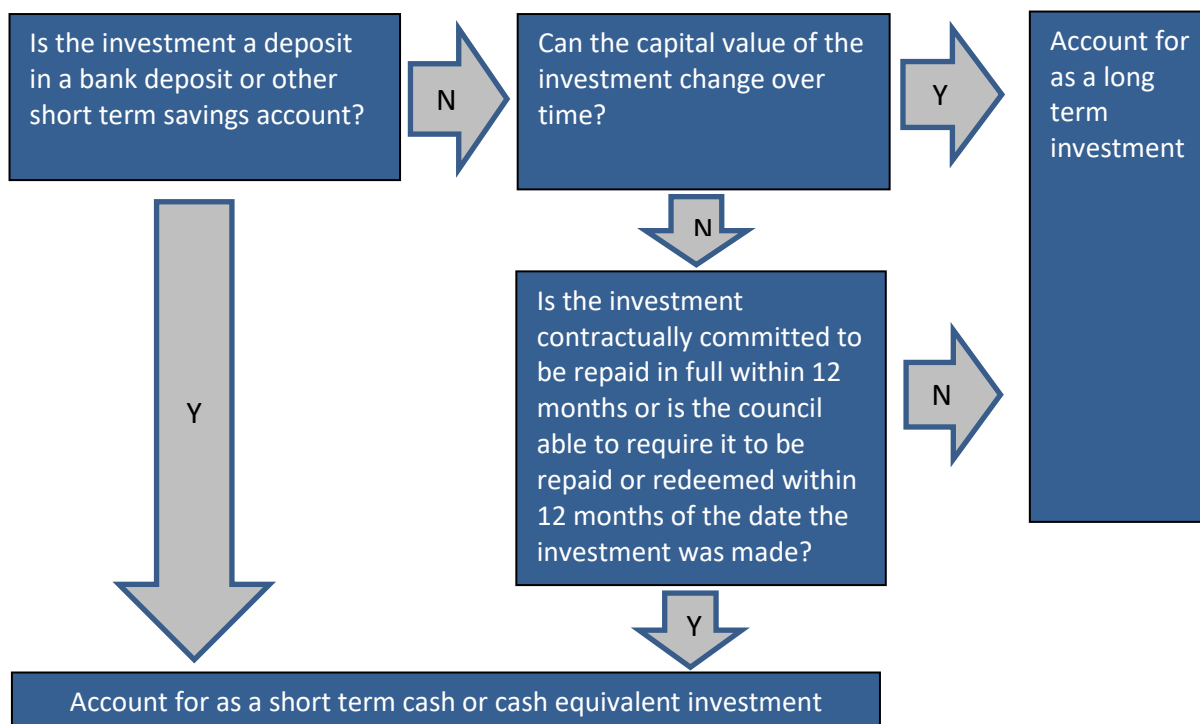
Is the investment a deposit in a bank deposit or other short term savings account?

N

Can the capital value of the investment change over time?

Y

Account for as a long term investment

N

Is the investment contractually committed to be repaid in full within 12 months or is the council able to require it to be repaid or redeemed within 12 months of the date the investment was made?

N

Y

Y

Account for as a short term cash or cash equivalent investment